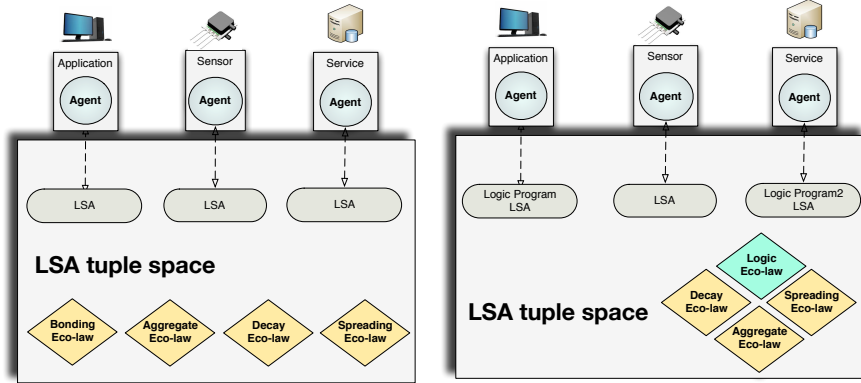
Application
Agent

Sensor
Agent

Service
Agent

LSA

LSA

LSA

LSA tuple space

Bonding Eco-law

Aggregate Eco-law

Decay Eco-law

Spreading Eco-law

Application
Agent

Sensor
Agent

Service
Agent

Logic Program LSA

LSA

Logic Program2 LSA

Logic Eco-law

Decay Eco-law

Spreading Eco-law

Aggregate Eco-law

LSA tuple space